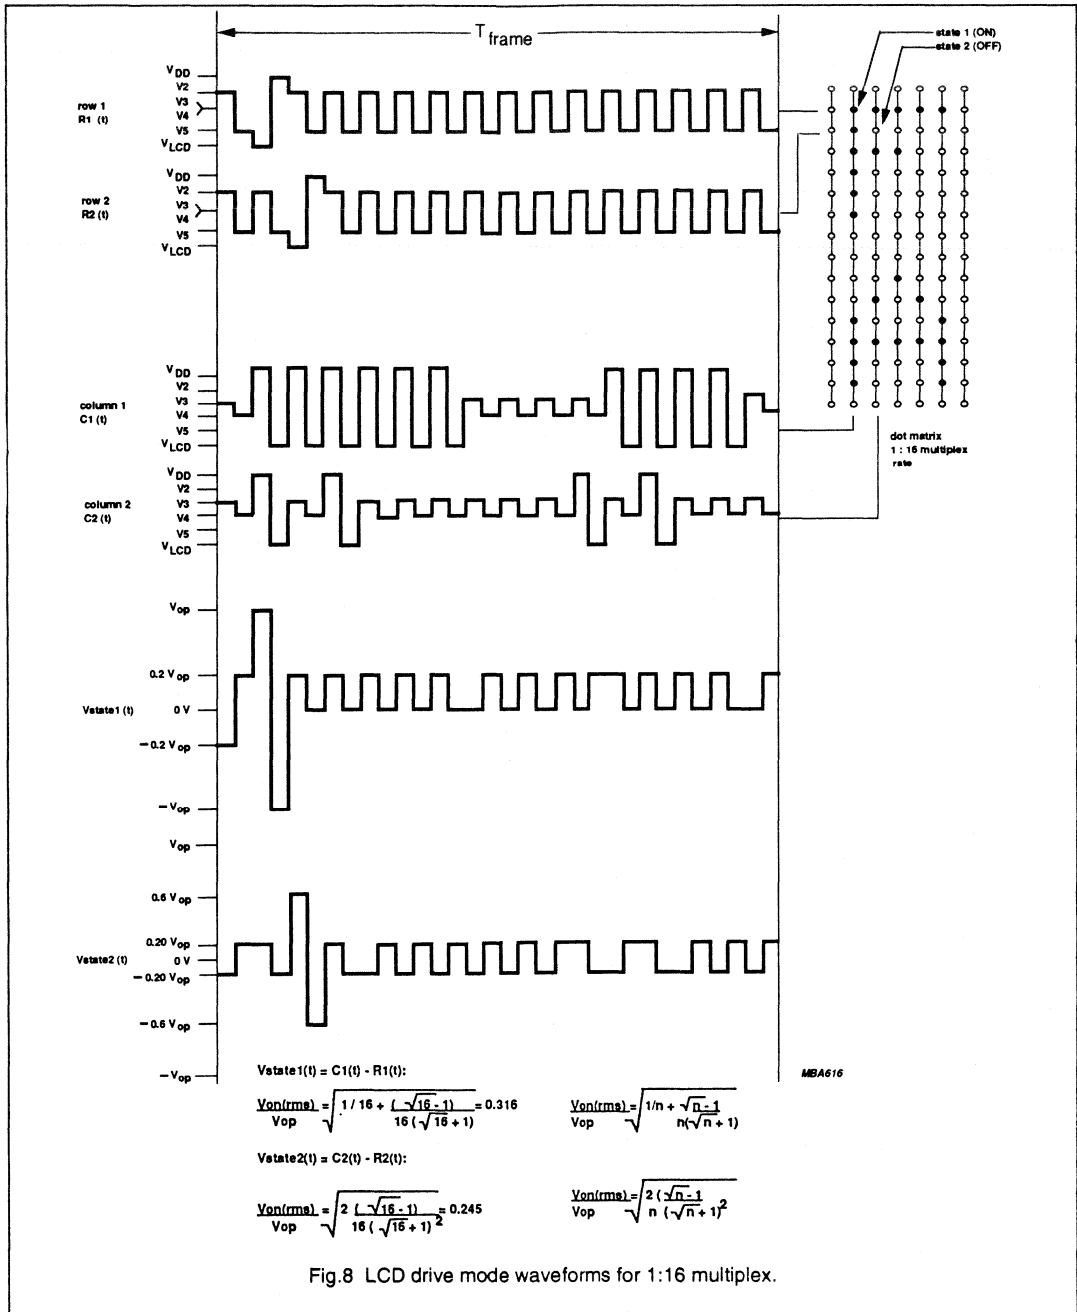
$T_{frame}$

state 1 (ON)
state 2 (OFF)

$V_{DD}$
V2
row 1
R1 (t)
V3
V4
V5
$V_{LCD}$

$V_{DD}$
V2
row 2
R2 (t)
V3
V4
V5
$V_{LCD}$

$V_{DD}$
V2
column 1
C1 (t)
V3
V4
V5
$V_{LCD}$

dot matrix
1 : 16 multiplex
rate

$V_{DD}$
V2
column 2
C2 (t)
V3
V4
V5
$V_{LCD}$

$V_{op}$
$0.2\ V_{op}$
Vstate1 (t)
0 V
$-0.2\ V_{op}$
$-V_{op}$

$V_{op}$
$0.6\ V_{op}$
$0.20\ V_{op}$
Vstate2 (t)
0 V
$-0.20\ V_{op}$
$-0.6\ V_{op}$
$-V_{op}$

Vstate1(t) = C1(t) - R1(t):

$\frac{Von(rms)}{Vop} = \sqrt{1/16 + \frac{(\sqrt{16}-1)}{16(\sqrt{16}+1)}} = 0.316$

$\frac{Von(rms)}{Vop} = \sqrt{1/n + \frac{\sqrt{n}-1}{n(\sqrt{n}+1)}}$

Vstate2(t) = C2(t) - R2(t):

$\frac{Von(rms)}{Vop} = \sqrt{\frac{2(\sqrt{16}-1)}{16(\sqrt{16}+1)^2}} = 0.245$

$\frac{Von(rms)}{Vop} = \sqrt{\frac{2(\sqrt{n}-1)}{n(\sqrt{n}+1)^2}}$

MBA616

Fig.8 LCD drive mode waveforms for 1:16 multiplex.